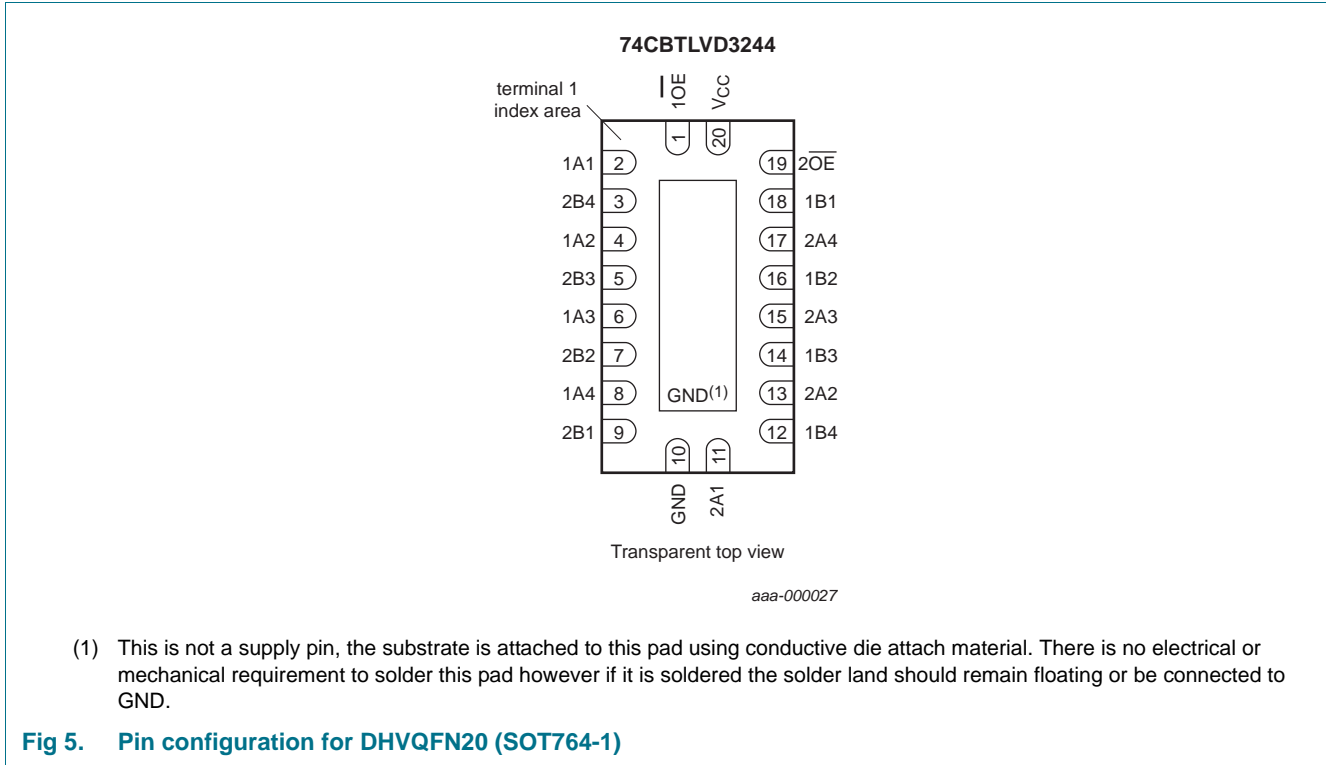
74CBTLVD3244

terminal 1 index area

$1\overline{OE}$

$V_{CC}$

1

20

1A1 2

2B4 3

1A2 4

2B3 5

1A3 6

2B2 7

1A4 8

2B1 9

19 $2\overline{OE}$

18 1B1

17 2A4

16 1B2

15 2A3

14 1B3

13 2A2

12 1B4

GND$^{(1)}$

10

11

GND

2A1

Transparent top view

aaa-000027

(1) This is not a supply pin, the substrate is attached to this pad using conductive die attach material. There is no electrical or mechanical requirement to solder this pad however if it is soldered the solder land should remain floating or be connected to GND.

Fig 5. Pin configuration for DHVQFN20 (SOT764-1)